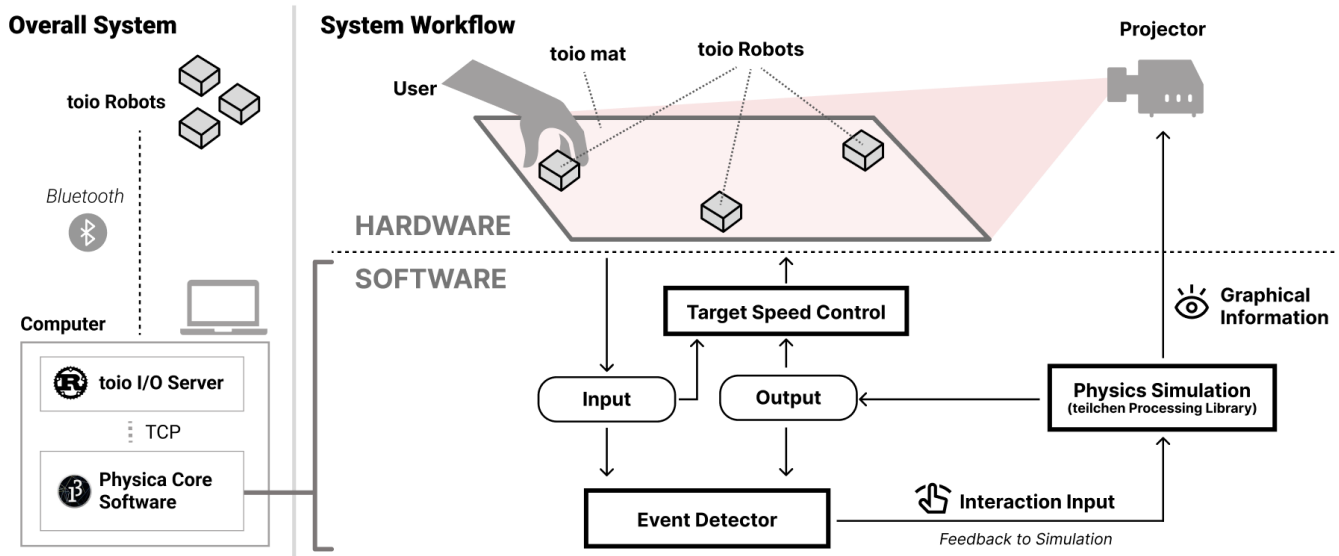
Overall System

toio Robots

Bluetooth

Computer

toio I/O Server

TCP

Physica Core Software

System Workflow

toio mat

toio Robots

User

Projector

HARDWARE

SOFTWARE

Target Speed Control

Graphical Information

Input

Output

Physics Simulation
(teilchen Processing Library)

Interaction Input

Event Detector

Feedback to Simulation